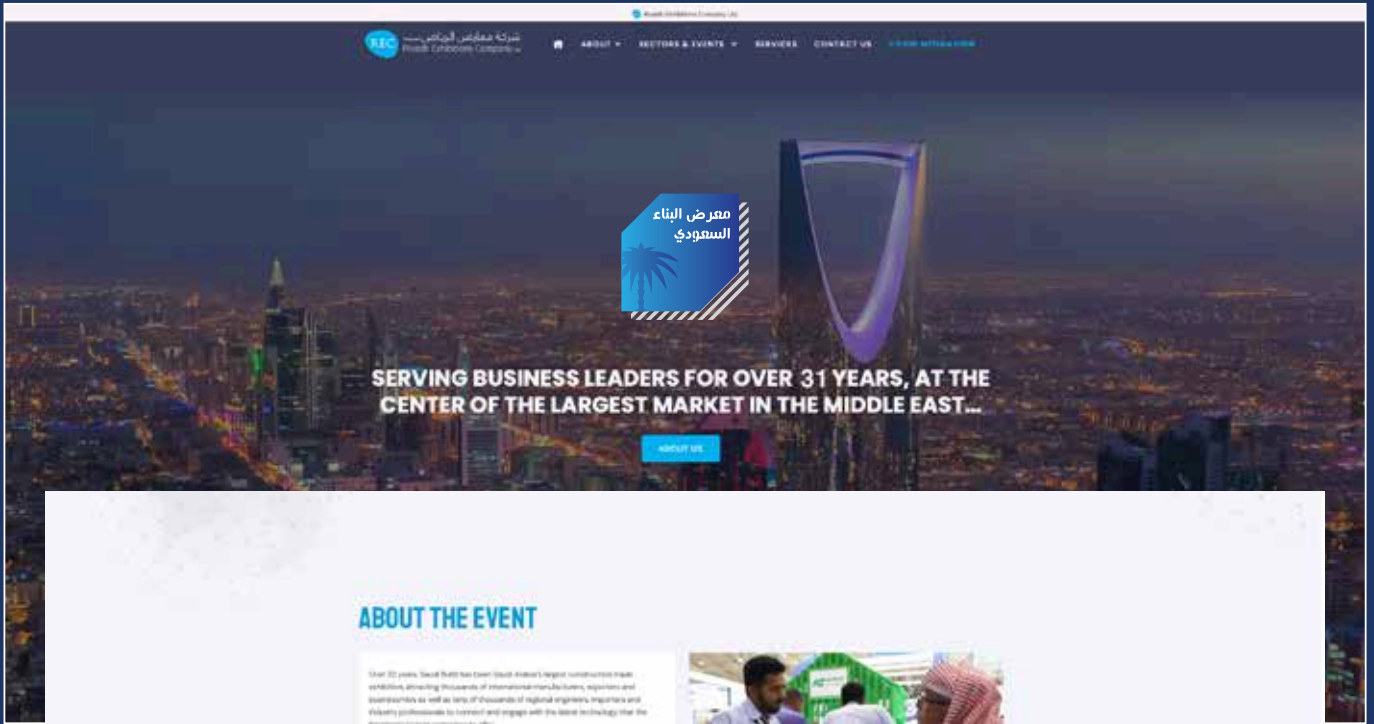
Riyadh Exhibitions Company Ltd

REC شركة معارض الرياض Riyadh Exhibitions Company

ABOUT SECTORS & EVENTS SERVICES CONTACT US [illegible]

معرض البناء السعودي

SERVING BUSINESS LEADERS FOR OVER 31 YEARS, AT THE CENTER OF THE LARGEST MARKET IN THE MIDDLE EAST...

ABOUT US

ABOUT THE EVENT

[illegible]